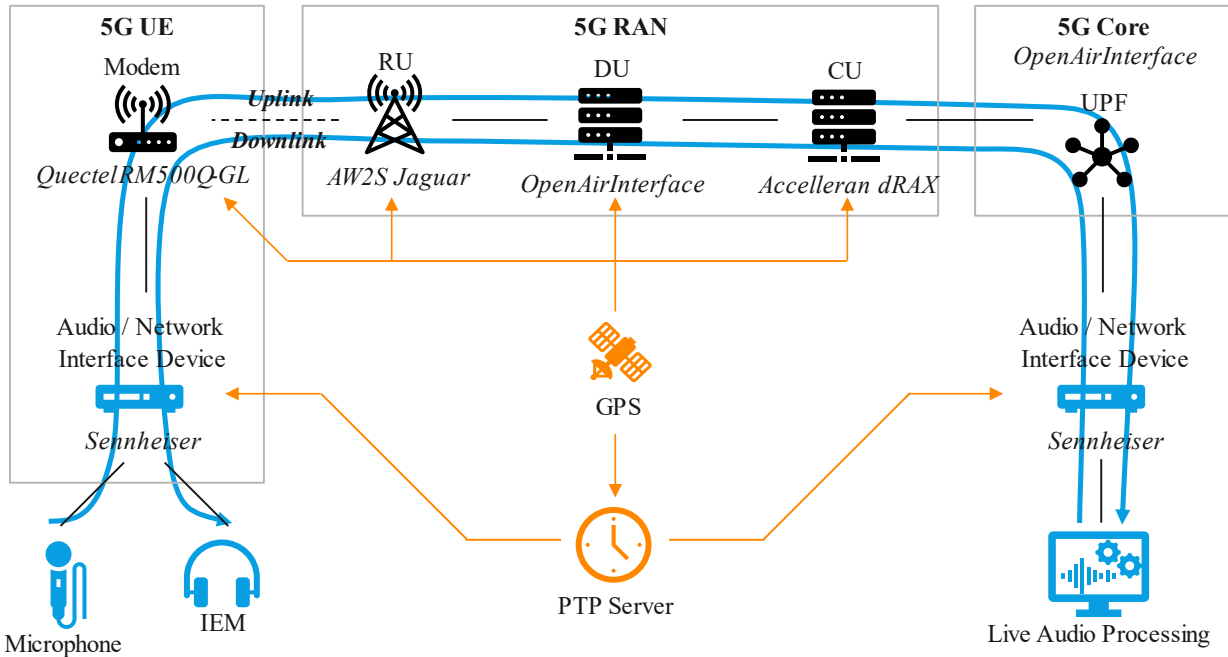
5G UE

Modem

Uplink

Downlink

QuectelRM500Q-GL

5G RAN

RU

AW2S Jaguar

DU

OpenAirInterface

CU

Accelleran dRAX

5G Core

OpenAirInterface

UPF

Audio / Network Interface Device

Sennheiser

GPS

Audio / Network Interface Device

Sennheiser

PTP Server

Microphone

IEM

Live Audio Processing